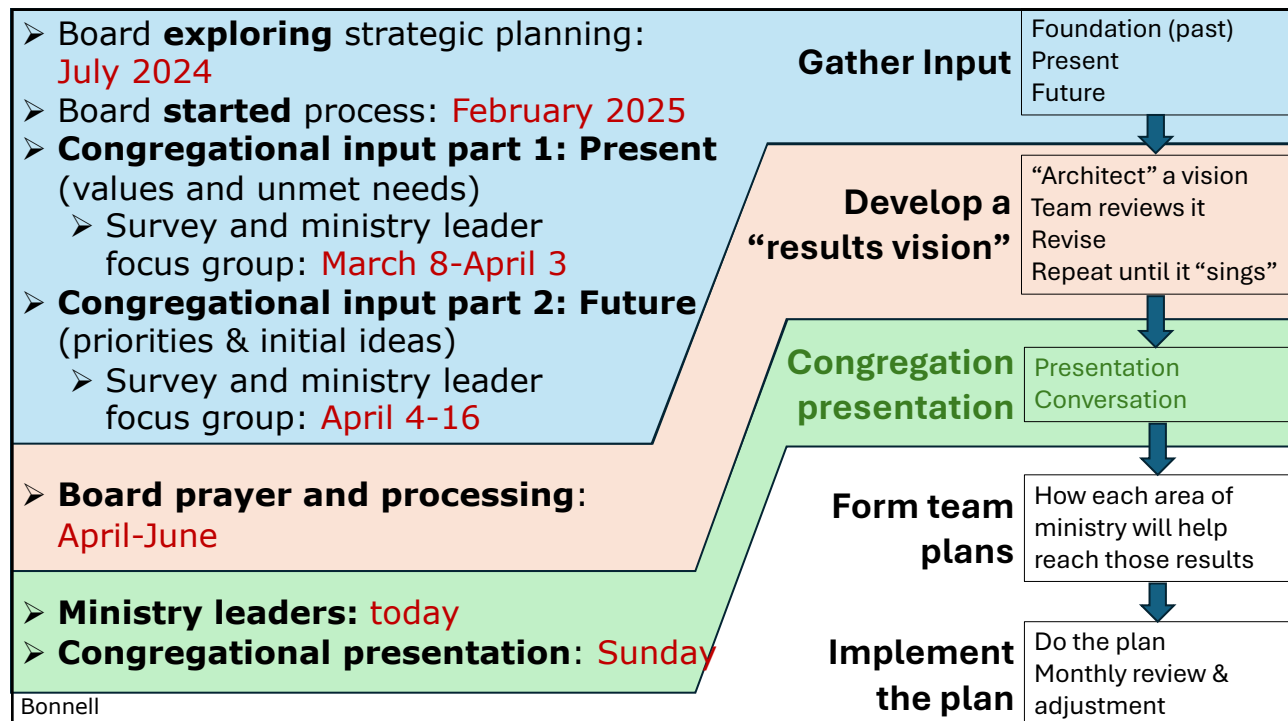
➢ Board **exploring** strategic planning: July 2024
➢ Board **started** process: February 2025
➢ **Congregational input part 1: Present** (values and unmet needs)
➢ Survey and ministry leader focus group: March 8-April 3
➢ **Congregational input part 2: Future** (priorities & initial ideas)
➢ Survey and ministry leader focus group: April 4-16

➢ **Board prayer and processing**: April-June

➢ **Ministry leaders:** today
➢ **Congregational presentation**: Sunday

Bonnell

**Gather Input**
Foundation (past)
Present
Future

**Develop a "results vision"**
"Architect" a vision
Team reviews it
Revise
Repeat until it "sings"

**Congregation presentation**
Presentation
Conversation

**Form team plans**
How each area of ministry will help reach those results

**Implement the plan**
Do the plan
Monthly review & adjustment